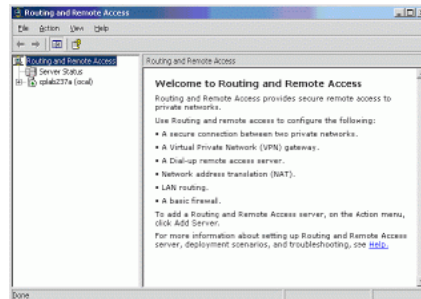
Routing and Remote Access

File Action View Help

Routing and Remote Access
Server Status
qslab237a (local)

Routing and Remote Access

Welcome to Routing and Remote Access

Routing and Remote Access provides secure remote access to private networks.

Use Routing and remote access to configure the following:

• A secure connection between two private networks.
• A Virtual Private Network (VPN) gateway.
• A Dial-up remote access server.
• Network address translation (NAT).
• LAN routing.
• A basic firewall.

To add a Routing and Remote Access server, on the Action menu, click Add Server.

For more information about setting up Routing and Remote Access server, deployment scenarios, and troubleshooting, see Help.

Done